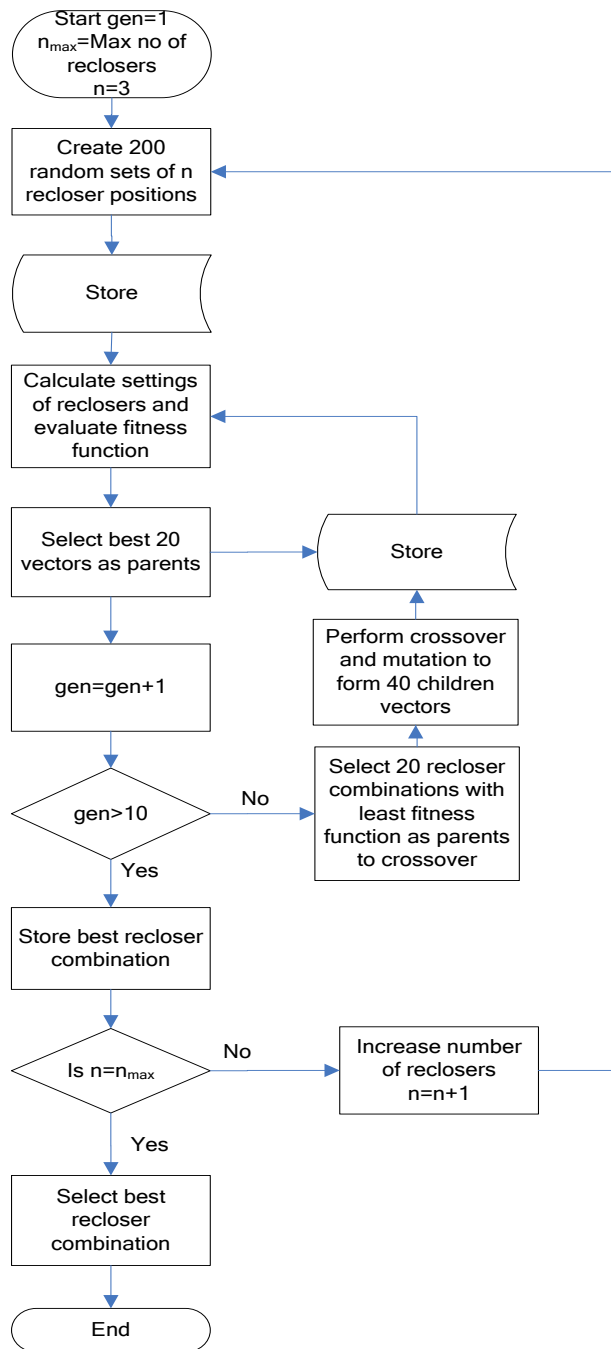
Start gen=1
$n_{max}$=Max no of reclosers
n=3

Create 200 random sets of n recloser positions

Store

Calculate settings of reclosers and evaluate fitness function

Select best 20 vectors as parents

Store

Perform crossover and mutation to form 40 children vectors

gen=gen+1

Select 20 recloser combinations with least fitness function as parents to crossover

gen>10

No

Yes

Store best recloser combination

Is n=$n_{max}$

No

Increase number of reclosers
n=n+1

Yes

Select best recloser combination

End